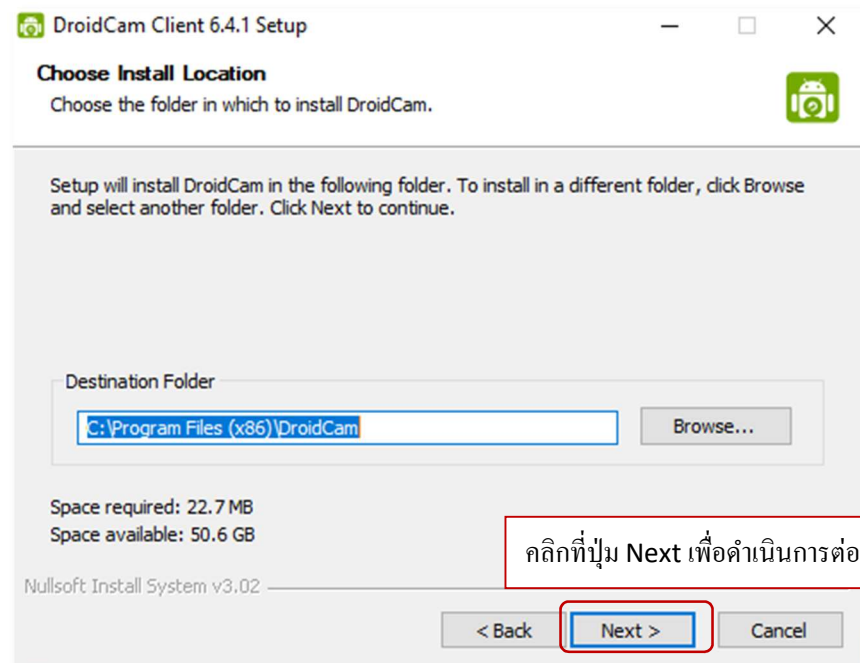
DroidCam Client 6.4.1 Setup

Choose Install Location

Choose the folder in which to install DroidCam.

Setup will install DroidCam in the following folder. To install in a different folder, click Browse and select another folder. Click Next to continue.

Destination Folder

C:\Program Files (x86)\DroidCam

Browse...

Space required: 22.7 MB

Space available: 50.6 GB

คลิกที่ปุ่ม Next เพื่อดำเนินการต่อ

Nullsoft Install System v3.02

< Back

Next >

Cancel